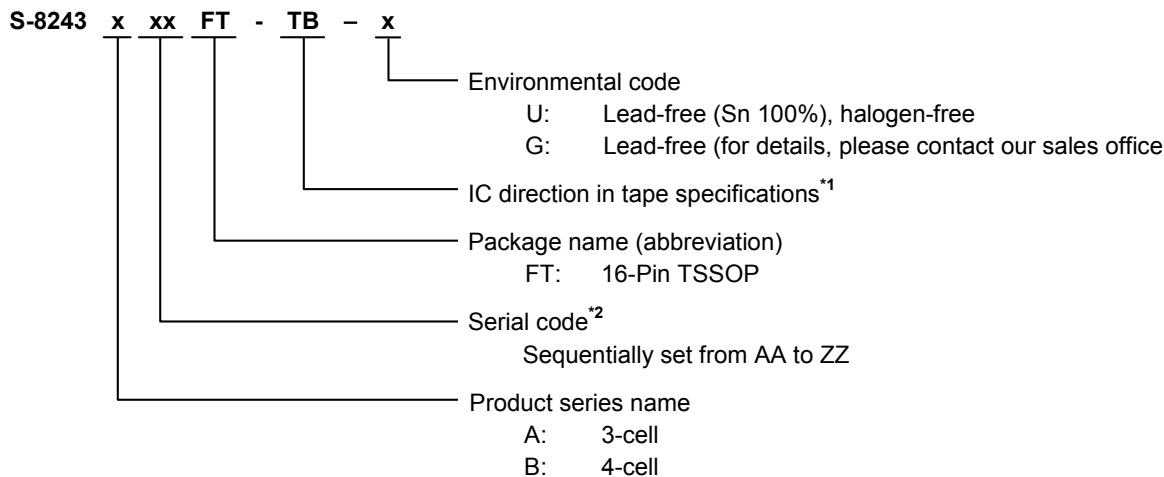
S-8243 x xx FT - TB – x

Environmental code
U: Lead-free (Sn 100%), halogen-free
G: Lead-free (for details, please contact our sales office

IC direction in tape specifications$^{*1}$

Package name (abbreviation)
FT: 16-Pin TSSOP

Serial code$^{*2}$
Sequentially set from AA to ZZ

Product series name
A: 3-cell
B: 4-cell